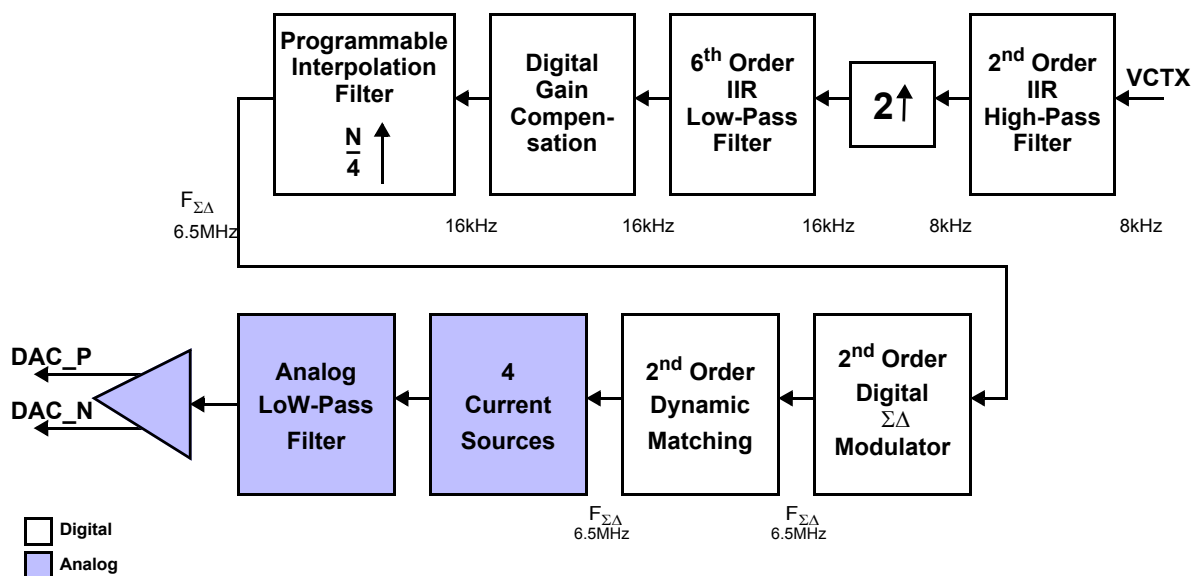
Programmable Interpolation Filter
$\frac{N}{4}$ ↑

Digital Gain Compensation

$6^{th}$ Order IIR Low-Pass Filter

2↑

$2^{nd}$ Order IIR High-Pass Filter

VCTX

$F_{\Sigma\Delta}$
6.5MHz

16kHz

16kHz

16kHz

8kHz

8kHz

DAC_P

DAC_N

Analog LoW-Pass Filter

4 Current Sources

$2^{nd}$ Order Dynamic Matching

$2^{nd}$ Order Digital $\Sigma\Delta$ Modulator

$F_{\Sigma\Delta}$
6.5MHz

$F_{\Sigma\Delta}$
6.5MHz

Digital

Analog